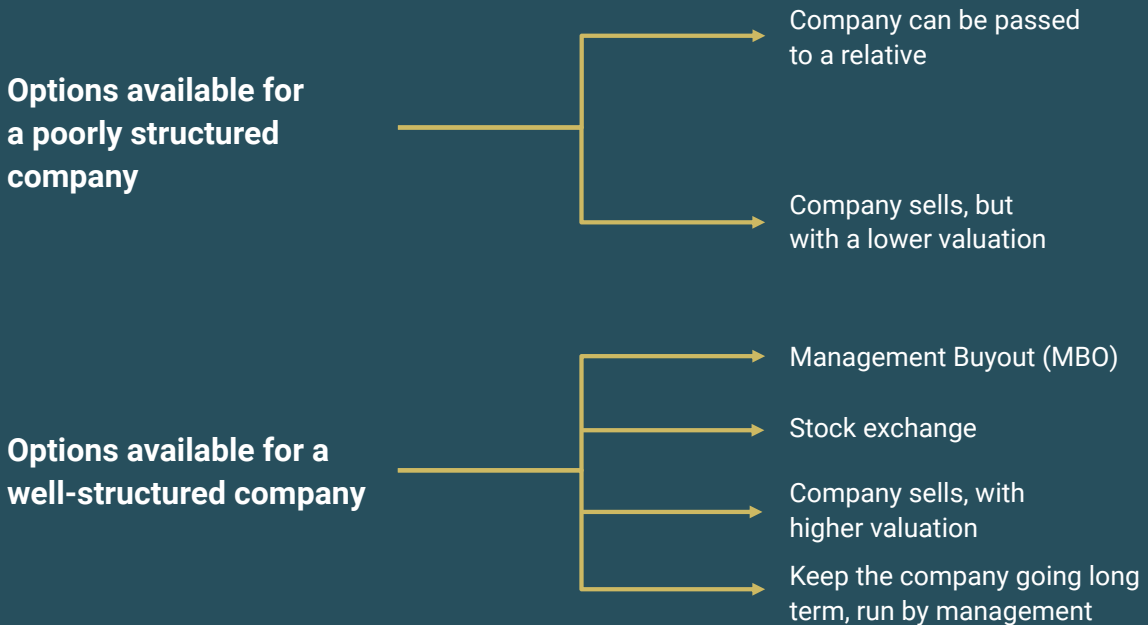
Options available for a poorly structured company

Company can be passed to a relative

Company sells, but with a lower valuation

Options available for a well-structured company

Management Buyout (MBO)

Stock exchange

Company sells, with higher valuation

Keep the company going long term, run by management